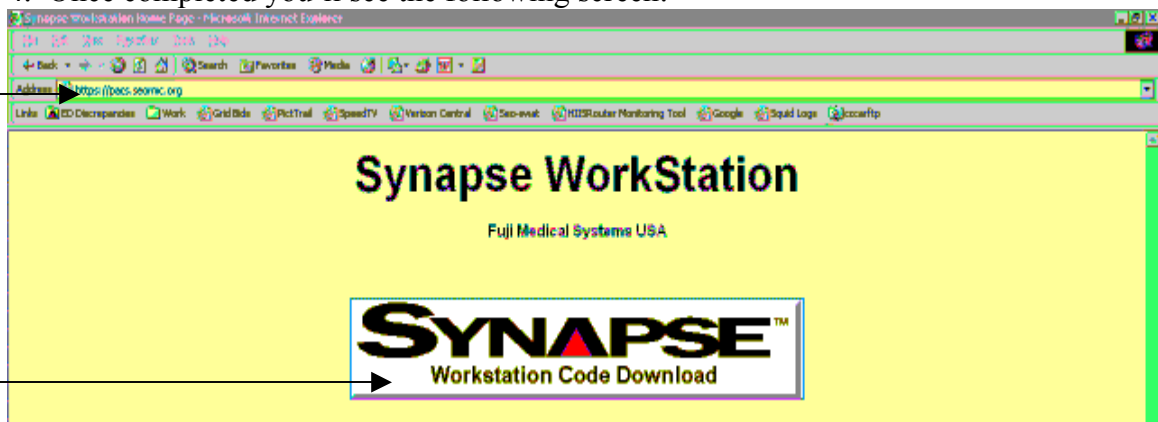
4. Once completed you'll see the following screen.

Synapse Workstation Home Page - Microsoft Internet Explorer

File Edit View Favorites Tools Help

Back Search Favorites Media

Address https://pacs.seamc.org

Links ED Discrepancies Work Grid Bids PictTrail SpeedTV Verizon Central Sea-evak HIISRouter Monitoring Tool Google Squid Logs cxcarftp

Synapse WorkStation

Fuji Medical Systems USA

SYNAPSE™
Workstation Code Download